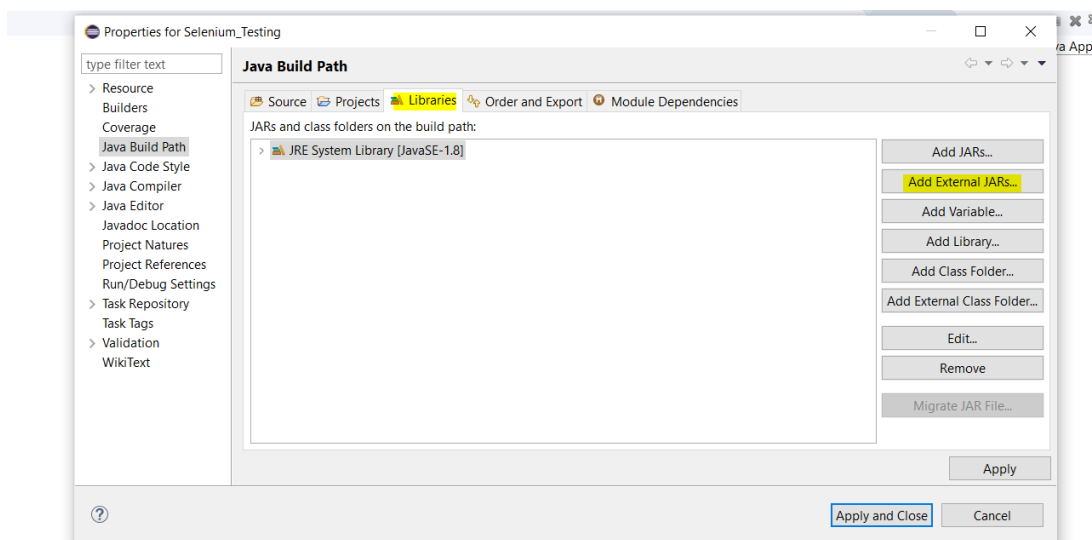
Properties for Selenium_Testing

va App

type filter text

Resource
Builders
Coverage
Java Build Path
Java Code Style
Java Compiler
Java Editor
Javadoc Location
Project Natures
Project References
Run/Debug Settings
Task Repository
Task Tags
Validation
WikiText

Java Build Path

Source | Projects | Libraries | Order and Export | Module Dependencies

JARs and class folders on the build path:

JRE System Library [JavaSE-1.8]

Add JARs...
Add External JARs...
Add Variable...
Add Library...
Add Class Folder...
Add External Class Folder...
Edit...
Remove
Migrate JAR File...

Apply

?

Apply and Close
Cancel